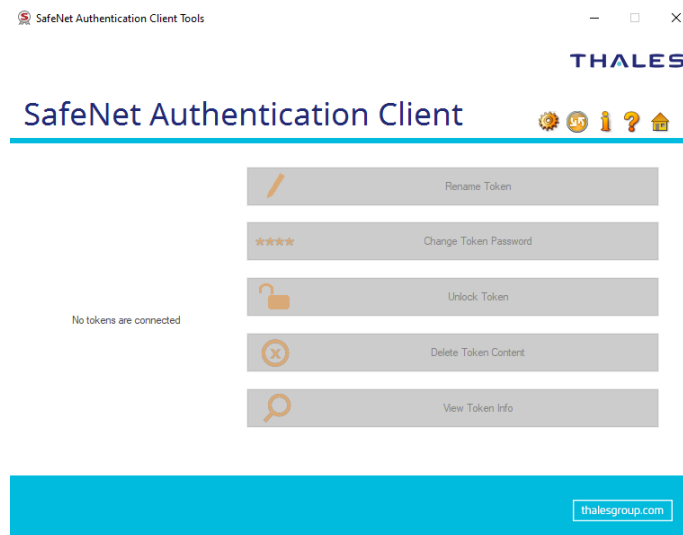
SafeNet Authentication Client Tools

THALES

SafeNet Authentication Client

No tokens are connected

Rename Token

****

Change Token Password

Unlock Token

Delete Token Content

View Token Info

thalesgroup.com